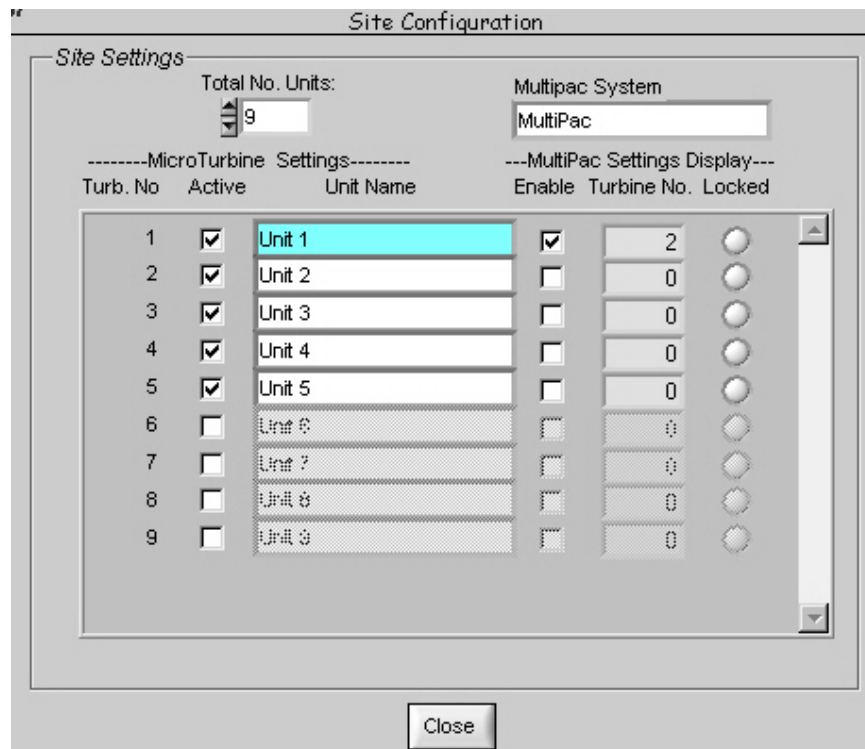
Site Configuration

Site Settings

Total No. Units:
9

Multipac System
MultiPac

--------MicroTurbine Settings--------
Turb. No Active Unit Name

---MultiPac Settings Display---
Enable Turbine No. Locked

| Turb. No | Unit Name | Turbine No. |
|---|---|---|
| 1 | Unit 1 | 2 |
| 2 | Unit 2 | 0 |
| 3 | Unit 3 | 0 |
| 4 | Unit 4 | 0 |
| 5 | Unit 5 | 0 |
| 6 | Unit 6 | 0 |
| 7 | Unit 7 | 0 |
| 8 | Unit 8 | 0 |
| 9 | Unit 9 | 0 |

Close